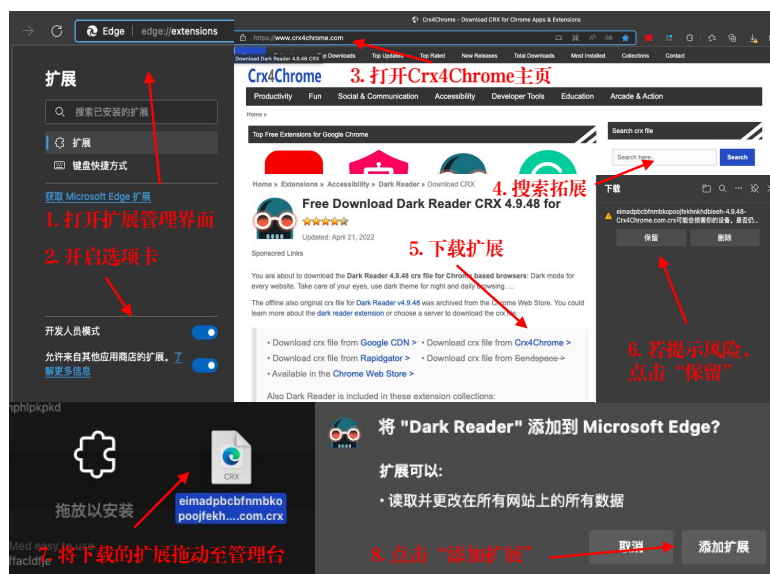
Edge | edge://extensions

扩展

搜索已安装的扩展

扩展

键盘快捷方式

获取 Microsoft Edge 扩展

1. 打开扩展管理界面

2. 开启选项卡

开发人员模式

允许来自其他应用商店的扩展。了解更多信息

Crx4Chrome - Download CRX for Chrome Apps & Extensions

https://www.crx4chrome.com

Download Dark Reader 4.9.48 extension

Top Downloads | Top Updated | Top Rated | New Releases | Total Downloads | Most Installed | Collections | Contact

Crx4Chrome

3. 打开Crx4Chrome主页

Productivity | Fun | Social & Communication | Accessibility | Developer Tools | Education | Arcade & Action

Home »

Top Free Extensions for Google Chrome

Search crx file

Search here...

Search

4. 搜索拓展

Home » Extensions » Accessibility » Dark Reader » Download CRX

Free Download Dark Reader CRX 4.9.48 for

Updated: April 21, 2022

5. 下载扩展

Sponsored Links

You are about to download the Dark Reader 4.9.48 crx file for Chrome based browsers: Dark mode for every website. Take care of your eyes, use dark theme for night and daily browsing. ...

The offline also original crx file for Dark Reader v4.9.48 was archived from the Chrome Web Store. You could learn more about the dark reader extension or choose a server to download the crx file.

• Download crx file from Google CDN > • Download crx file from Crx4Chrome >
• Download crx file from Rapidgator > • Download crx file from Sendspace >
• Available in the Chrome Web Store >

Also Dark Reader is included in these extension collections:

下载

eimadpbcbfnmbkopoojfekhnkdhbieeh-4.9.48-Crx4Chrome.com.crx可能会损害你的设备。是否仍...

保留

删除

6. 若提示风险，点击"保留"

nphlpkpkd

拖放以安装

CRX

eimadpbcbfnmbko poojfekh....com.crx

Med easy to use
ffacldfje

7. 将下载的扩展拖动至管理台

将 "Dark Reader" 添加到 Microsoft Edge?

扩展可以:

• 读取并更改在所有网站上的所有数据

8. 点击"添加扩展"

取消

添加扩展